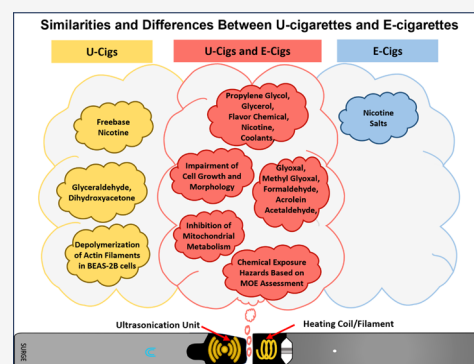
Similarities and Differences Between U-cigarettes and E-cigarettes

U-Cigs

U-Cigs and E-Cigs

E-Cigs

Freebase Nicotine

Glyceraldehyde, Dihydroxyacetone

Depolymerization of Actin Filaments in BEAS-2B cells

Propylene Glycol, Glycerol, Flavor Chemical, Nicotine, Coolants

Impairment of Cell Growth and Morphology

Glyoxal, Methyl Glyoxal, Formaldehyde, Acrolein Acetaldehyde

Inhibition of Mitochondrial Metabolism

Chemical Exposure Hazards Based on MOE Assessment

Nicotine Salts

Ultrasonication Unit

Heating Coil/Filament

SURGE